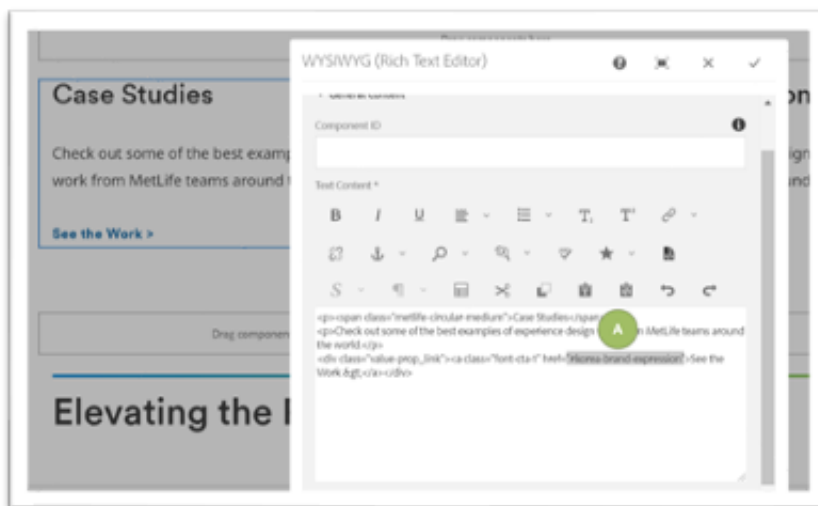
Case Studies

Check out some of the best examp work from MetLife teams around t

See the Work >

Drag component

Elevating the I

WYSIWYG (Rich Text Editor)

General Content

Component ID

Text Content *

B I U T T

S ¶

<p><span class="metlife-circular-medium">Case Studies</span> <p>Check out some of the best examples of experience design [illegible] MetLife teams around the world.</p> <div class="value-prop_link"><a class="font-cta-1" href="/#cmea-brand-expression/">See the Work.&gt;</a></div>

A